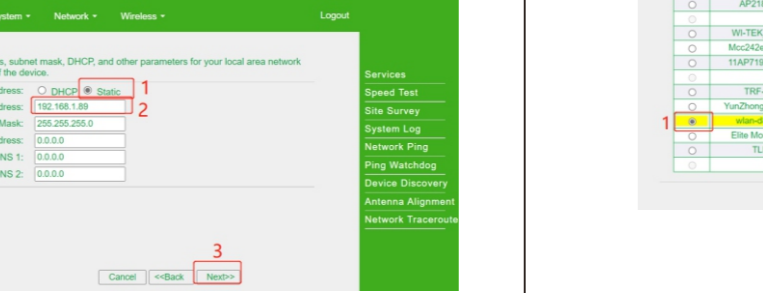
System ▾ Network ▾ Wireless ▾ Logout

s, subnet mask, DHCP, and other parameters for your local area network f the device.

ddress: DHCP Static 1
ddress: 192.168.1.89 2
Mask: 255.255.255.0
ddress: 0.0.0.0
NS 1: 0.0.0.0
NS 2: 0.0.0.0

3
Cancel <<Back Next>>

Services
Speed Test
Site Survey
System Log
Network Ping
Ping Watchdog
Device Discovery
Antenna Alignment
Network Traceroute

AP21
WI-TEK
Mcc242e
11AP719
TRF-
YunZhong
1 wlan-d
Elite Mo
TL